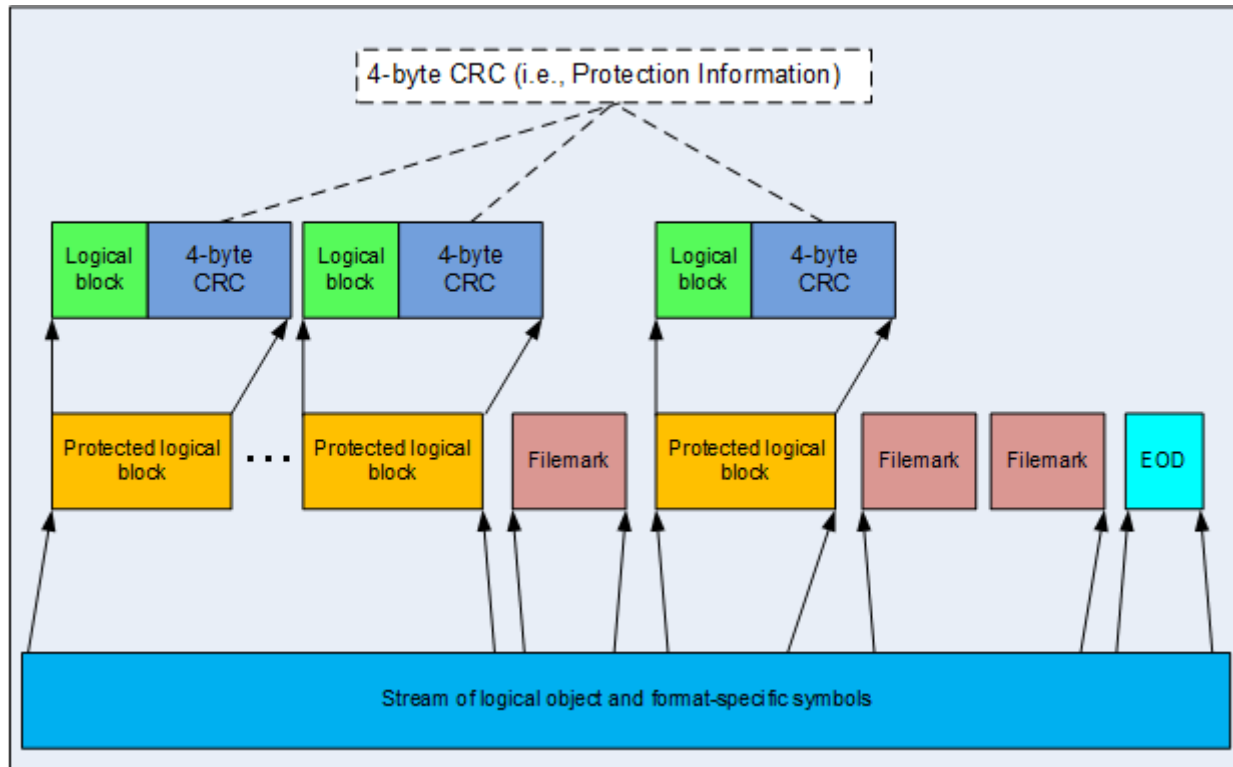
4-byte CRC (i.e., Protection Information)

Logical block

4-byte CRC

Logical block

4-byte CRC

Logical block

4-byte CRC

Protected logical block

...

Protected logical block

Filemark

Protected logical block

Filemark

Filemark

EOD

Stream of logical object and format-specific symbols